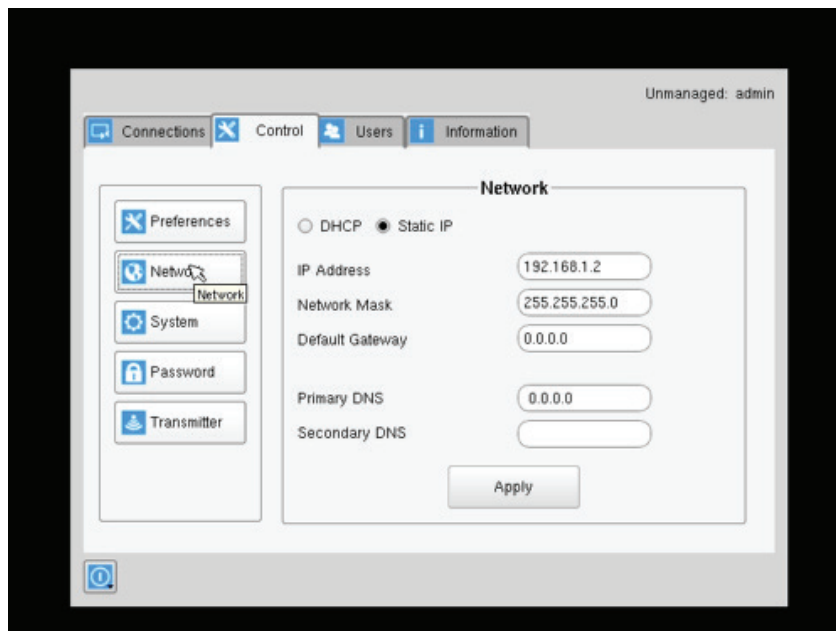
Unmanaged: admin

Connections Control Users Information

Preferences
Netwo
Network
System
Password
Transmitter

Network

DHCP Static IP

IP Address 192.168.1.2
Network Mask 255.255.255.0
Default Gateway 0.0.0.0

Primary DNS 0.0.0.0
Secondary DNS

Apply